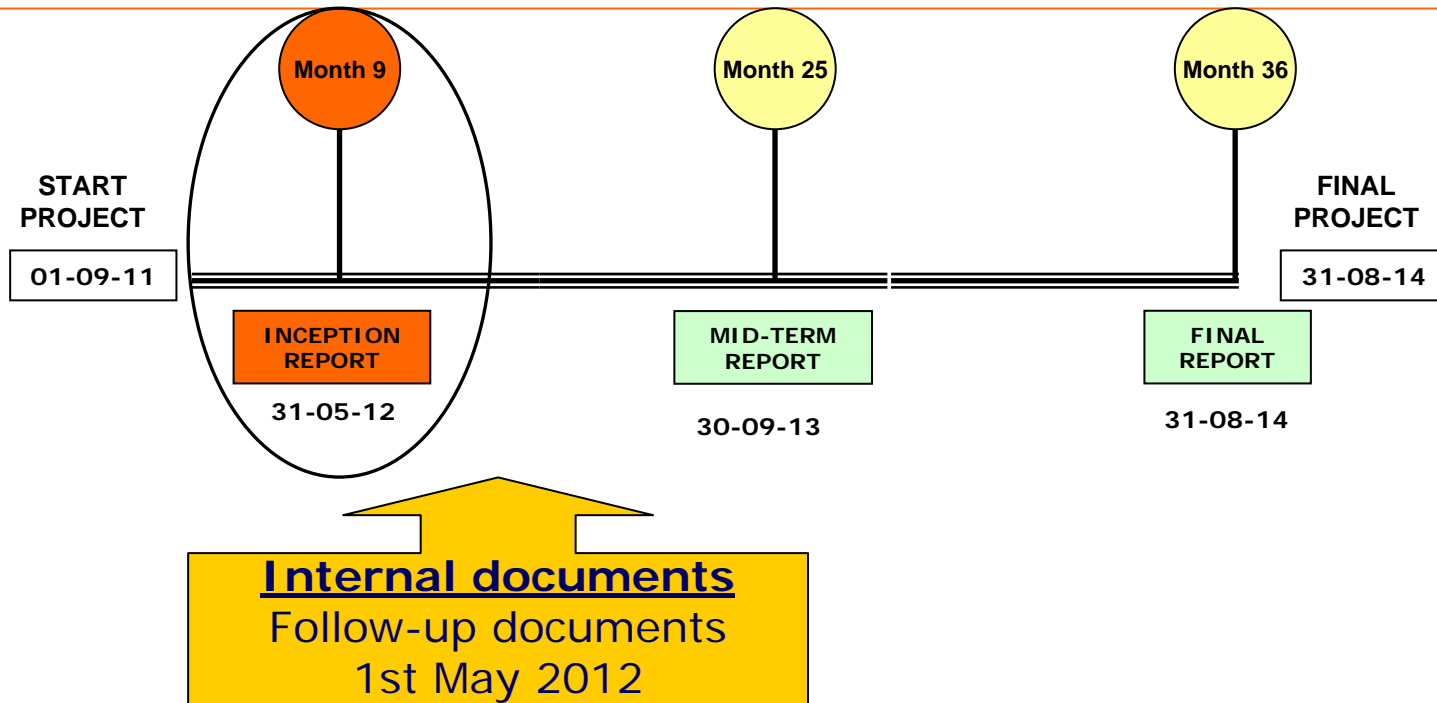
Month 9

Month 25

Month 36

START PROJECT

01-09-11

FINAL PROJECT

31-08-14

INCEPTION REPORT

31-05-12

MID-TERM REPORT

30-09-13

FINAL REPORT

31-08-14

Internal documents
Follow-up documents
1st May 2012